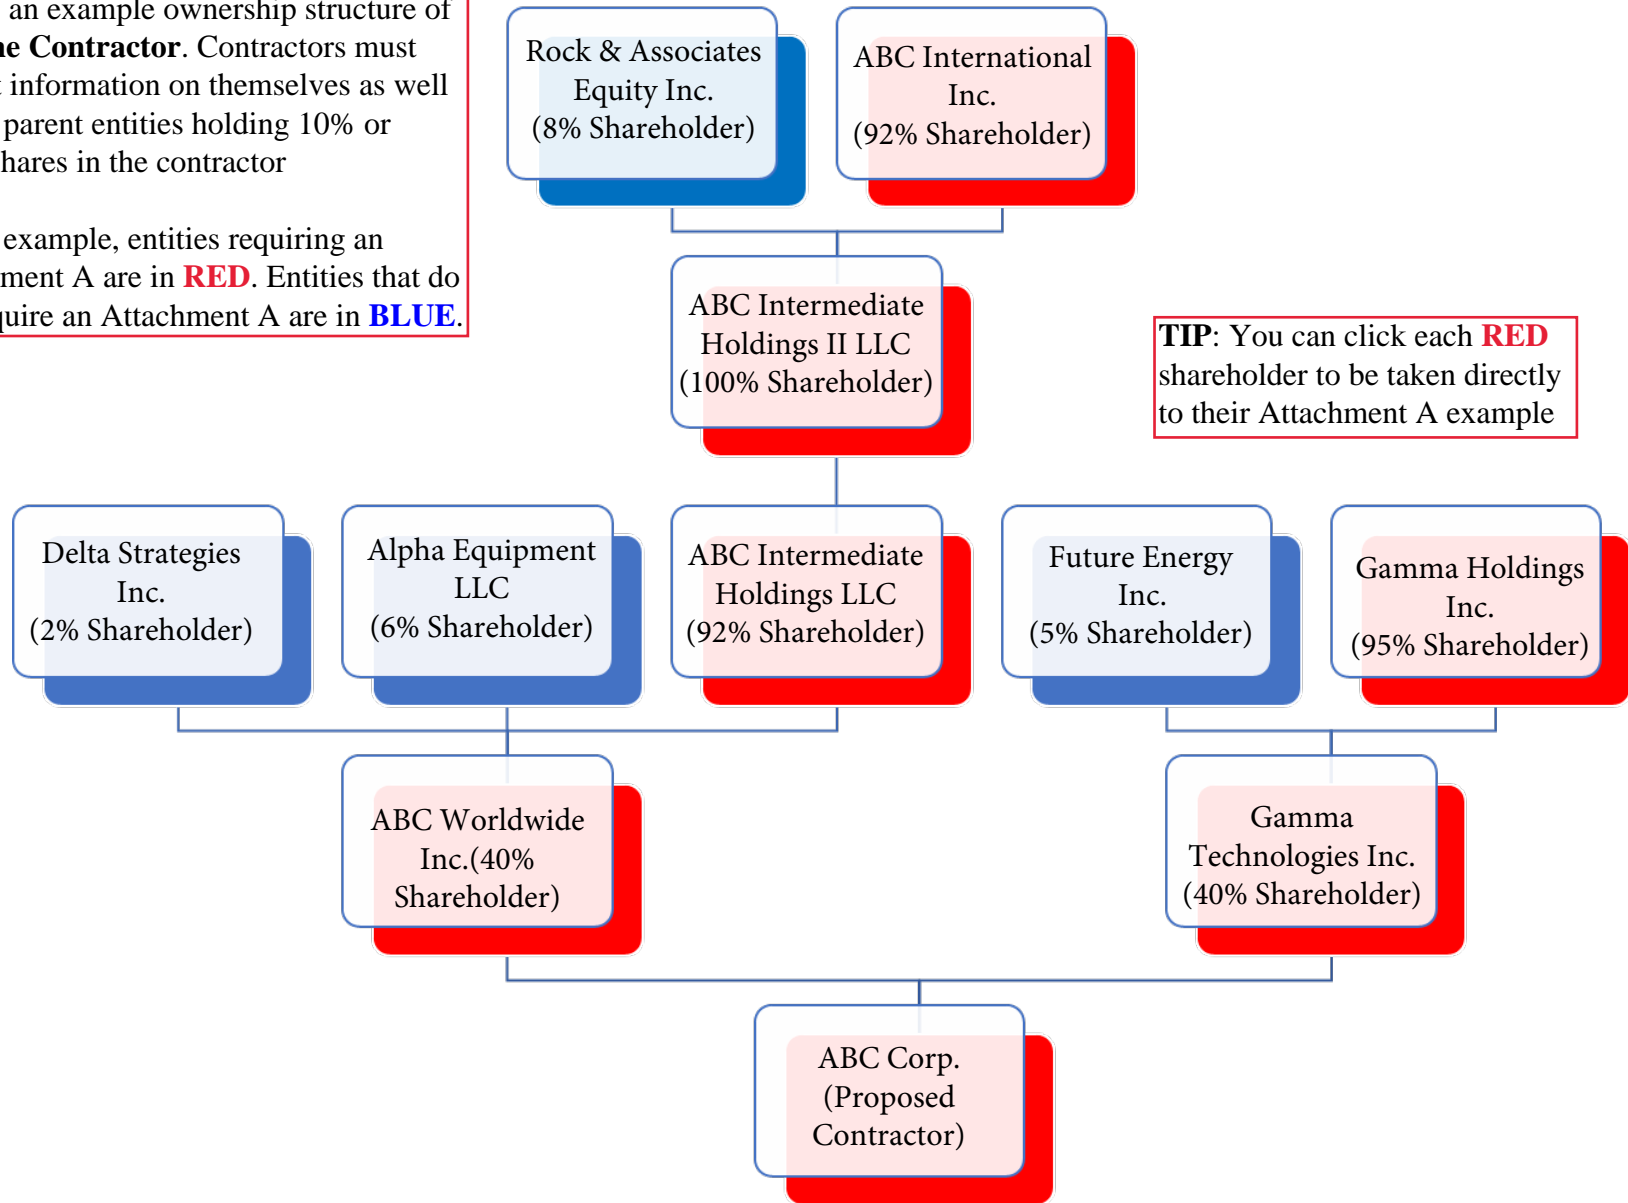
an example ownership structure of **he Contractor**. Contractors must information on themselves as well parent entities holding 10% or hares in the contractor

example, entities requiring an ment A are in **RED**. Entities that do quire an Attachment A are in **BLUE**.

Rock & Associates Equity Inc. (8% Shareholder)

ABC International Inc. (92% Shareholder)

ABC Intermediate Holdings II LLC (100% Shareholder)

**TIP**: You can click each **RED** shareholder to be taken directly to their Attachment A example

Delta Strategies Inc. (2% Shareholder)

Alpha Equipment LLC (6% Shareholder)

ABC Intermediate Holdings LLC (92% Shareholder)

Future Energy Inc. (5% Shareholder)

Gamma Holdings Inc. (95% Shareholder)

ABC Worldwide Inc.(40% Shareholder)

Gamma Technologies Inc. (40% Shareholder)

ABC Corp. (Proposed Contractor)